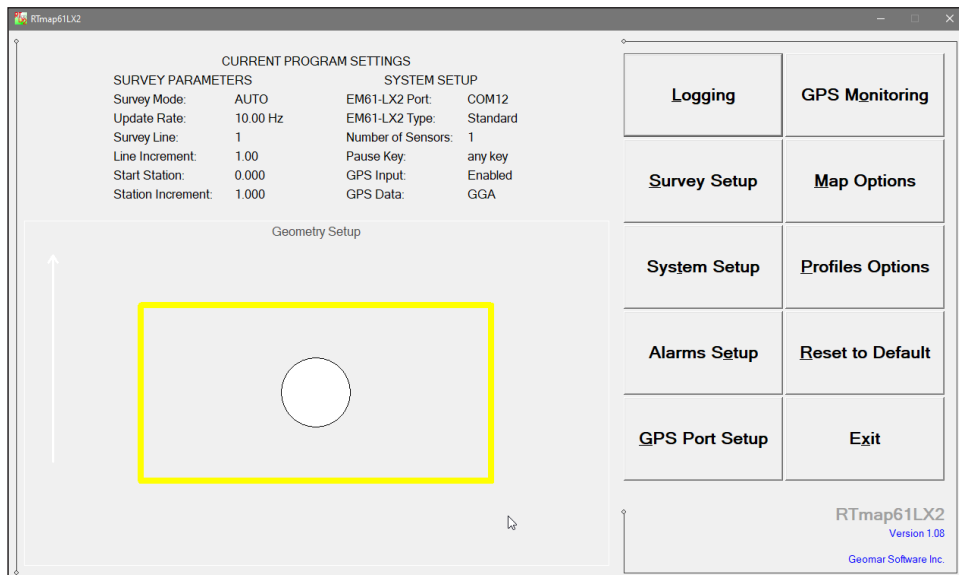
RTmap61LX2

CURRENT PROGRAM SETTINGS

SURVEY PARAMETERS

| | |
|---|---|
| Survey Mode: | AUTO |
| Update Rate: | 10.00 Hz |
| Survey Line: | 1 |
| Line Increment: | 1.00 |
| Start Station: | 0.000 |
| Station Increment: | 1.000 |

SYSTEM SETUP

| | |
|---|---|
| EM61-LX2 Port: | COM12 |
| EM61-LX2 Type: | Standard |
| Number of Sensors: | 1 |
| Pause Key: | any key |
| GPS Input: | Enabled |
| GPS Data: | GGA |

Geometry Setup

Logging

GPS Monitoring

Survey Setup

Map Options

System Setup

Profiles Options

Alarms Setup

Reset to Default

GPS Port Setup

Exit

RTmap61LX2
Version 1.08
Geomar Software Inc.